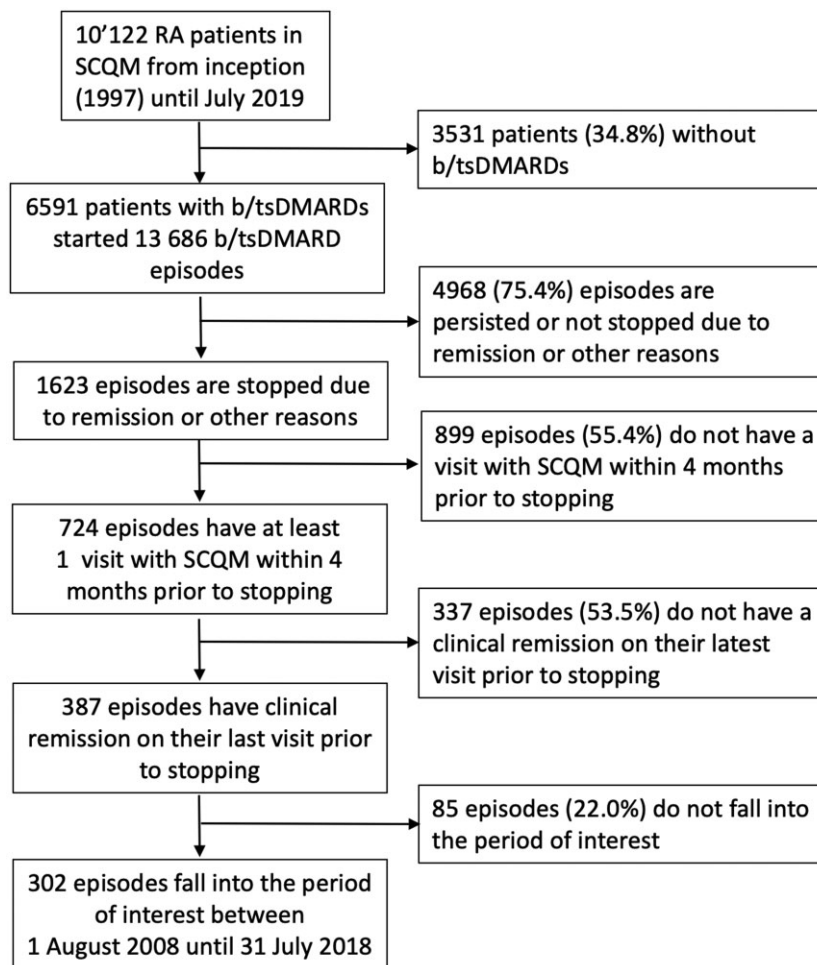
10’122 RA patients in SCQM from inception (1997) until July 2019

3531 patients (34.8%) without b/tsDMARDs

6591 patients with b/tsDMARDs started 13 686 b/tsDMARD episodes

4968 (75.4%) episodes are persisted or not stopped due to remission or other reasons

1623 episodes are stopped due to remission or other reasons

899 episodes (55.4%) do not have a visit with SCQM within 4 months prior to stopping

724 episodes have at least 1 visit with SCQM within 4 months prior to stopping

337 episodes (53.5%) do not have a clinical remission on their latest visit prior to stopping

387 episodes have clinical remission on their last visit prior to stopping

85 episodes (22.0%) do not fall into the period of interest

302 episodes fall into the period of interest between 1 August 2008 until 31 July 2018